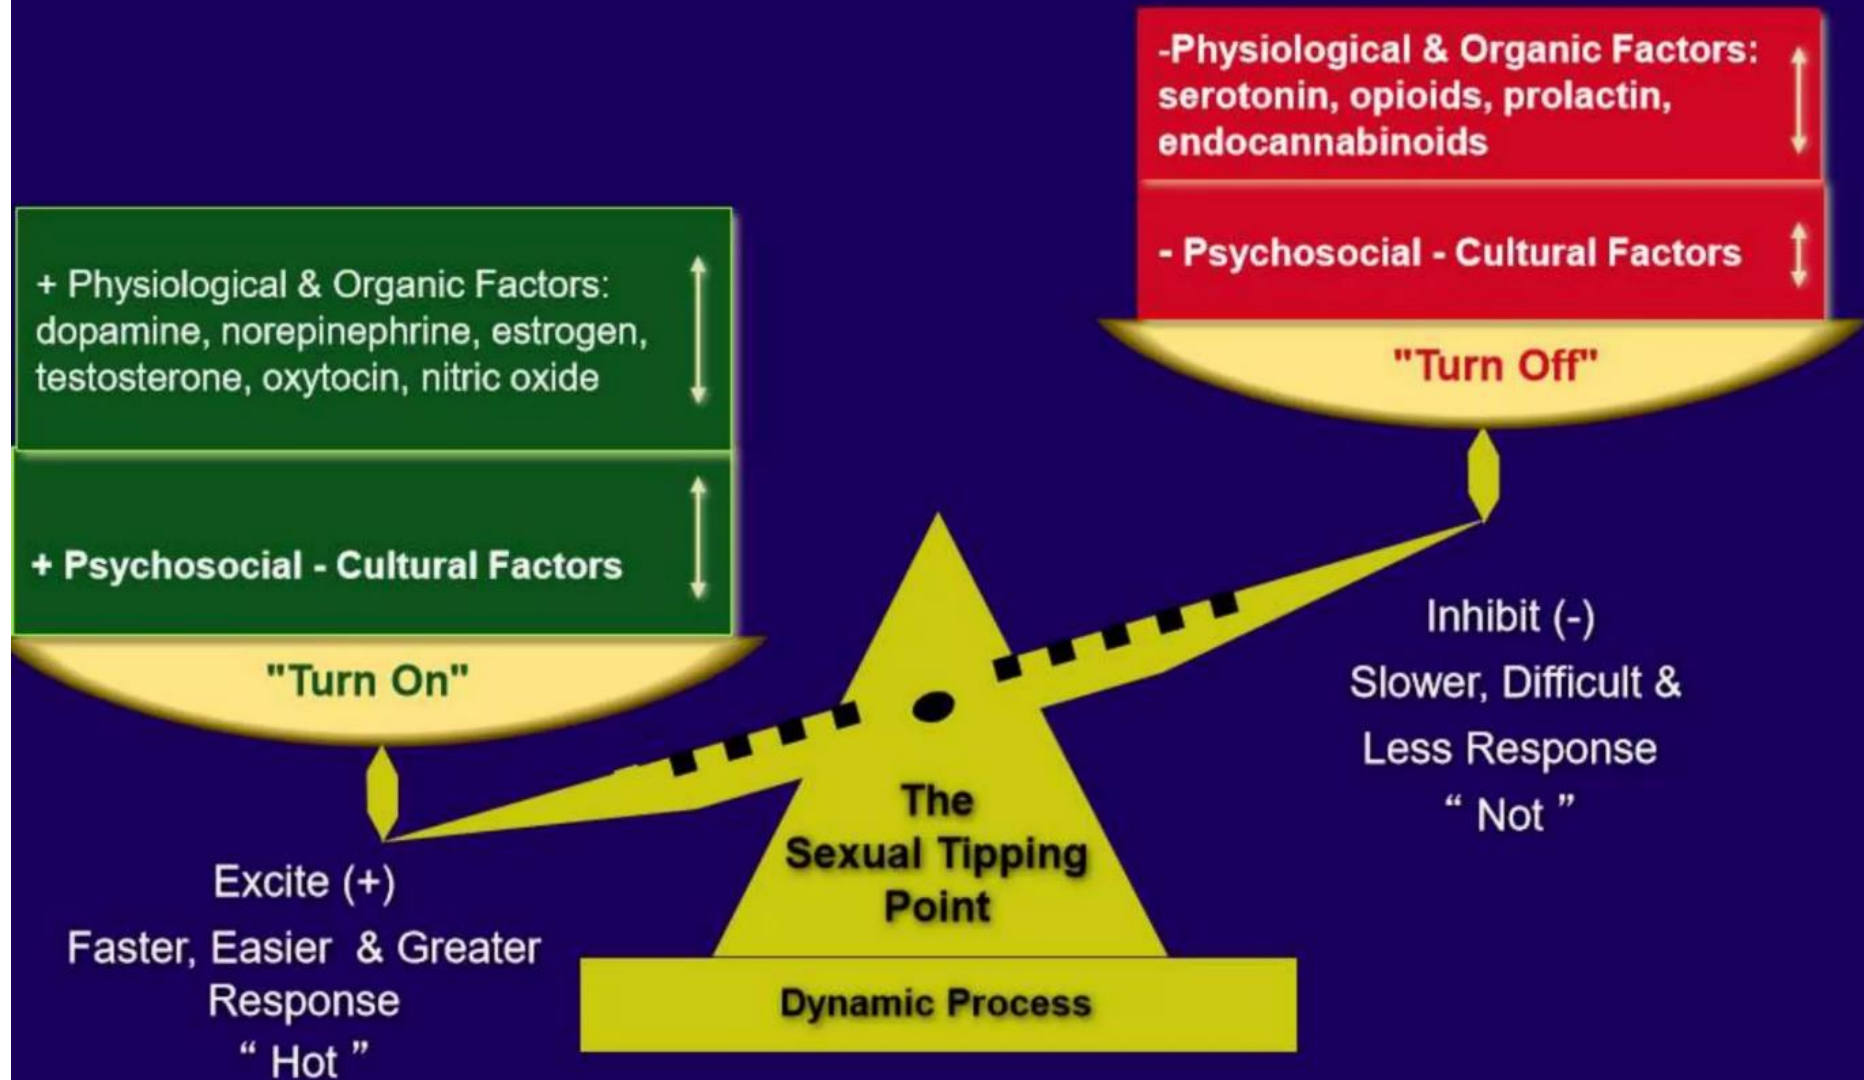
-Physiological & Organic Factors: serotonin, opioids, prolactin, endocannabinoids

- Psychosocial - Cultural Factors

"Turn Off"

+ Physiological & Organic Factors: dopamine, norepinephrine, estrogen, testosterone, oxytocin, nitric oxide

+ Psychosocial - Cultural Factors

"Turn On"

Inhibit (-)
Slower, Difficult & Less Response
“ Not ”

The Sexual Tipping Point

Excite (+)
Faster, Easier & Greater Response
“ Hot ”

Dynamic Process